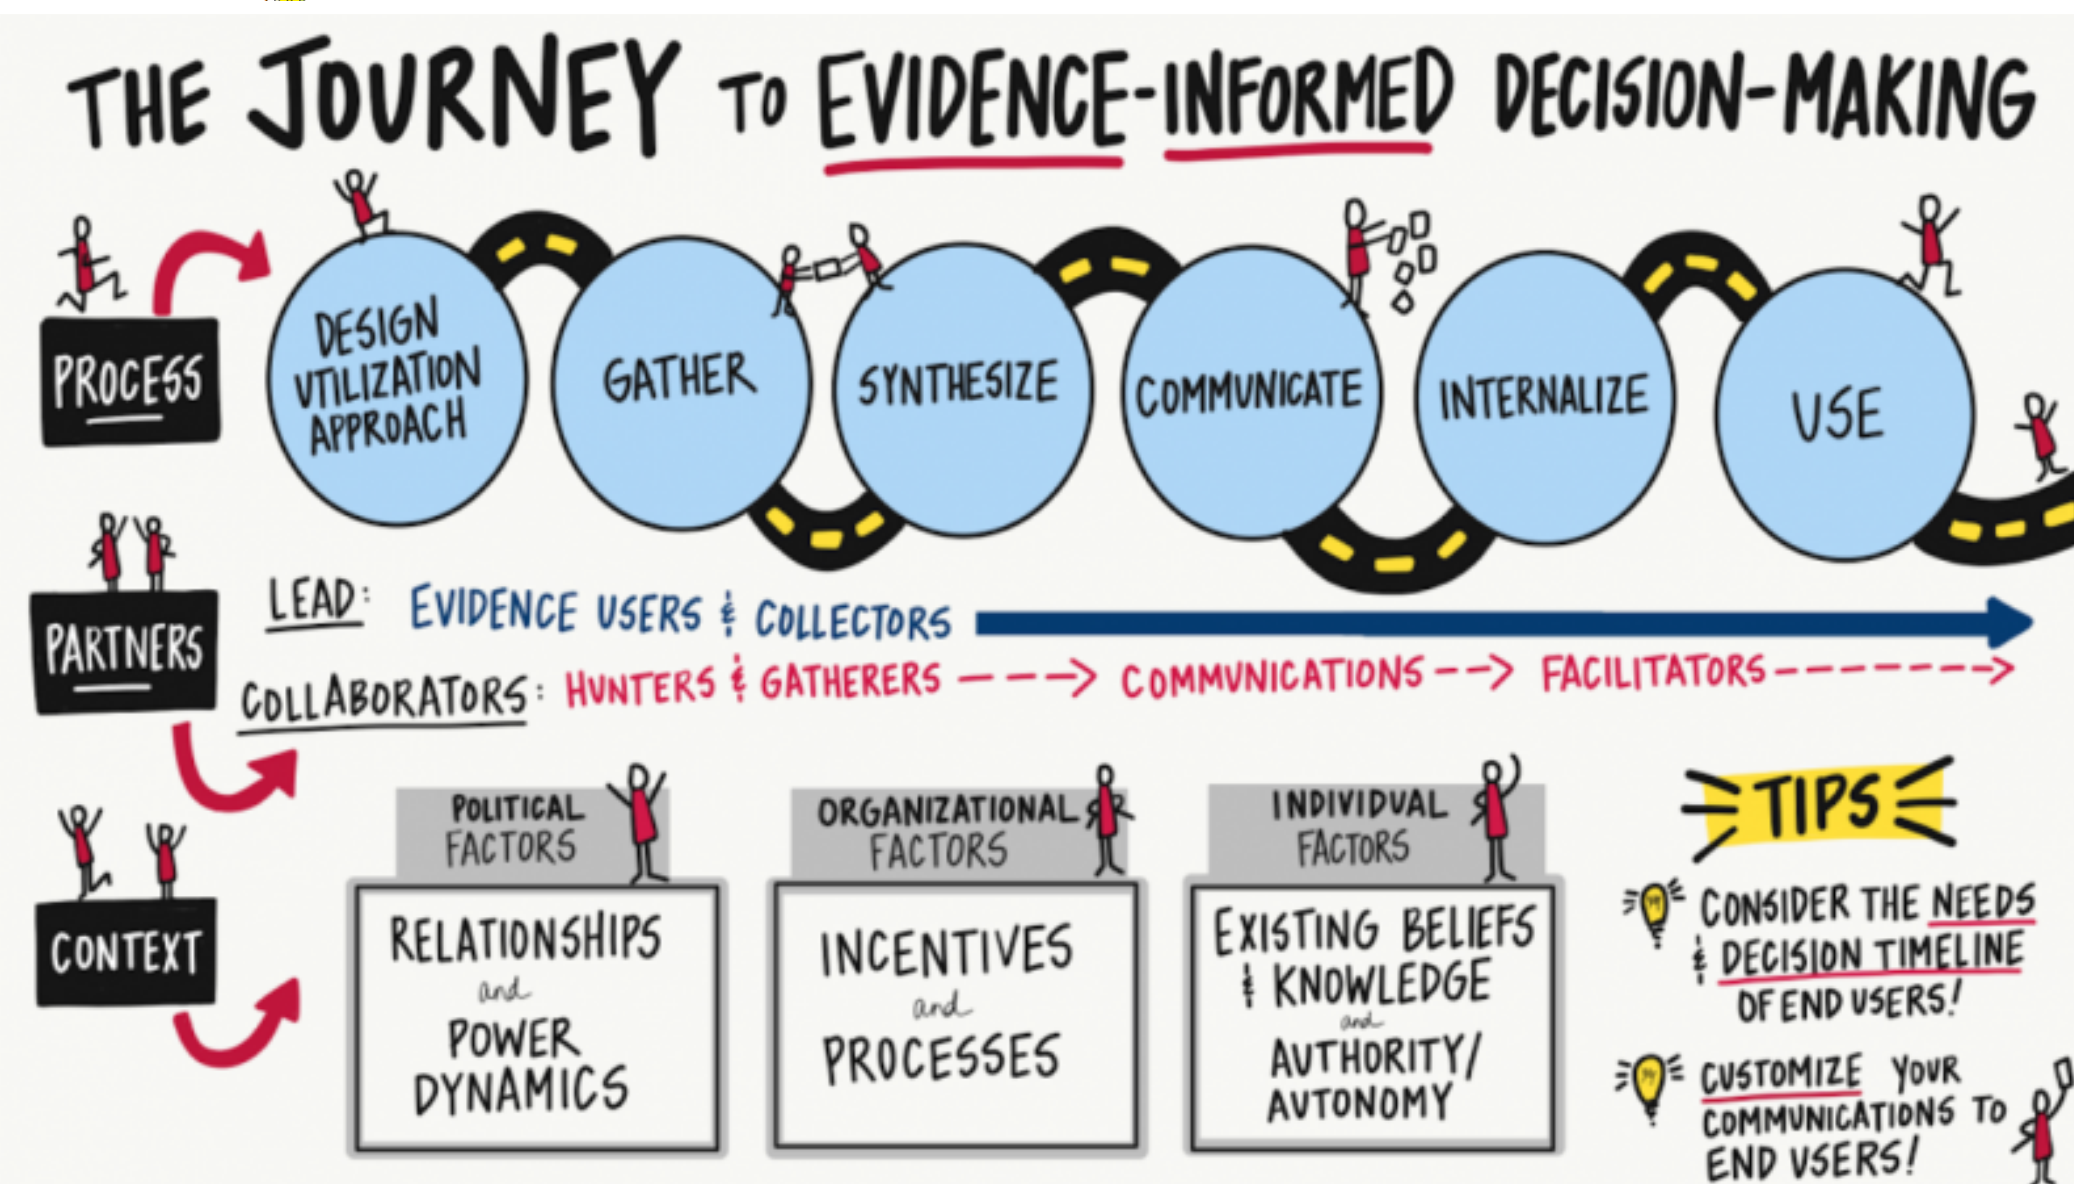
THE JOURNEY TO EVIDENCE-INFORMED DECISION-MAKING

PROCESS

DESIGN UTILIZATION APPROACH

GATHER

SYNTHESIZE

COMMUNICATE

INTERNALIZE

USE

PARTNERS

LEAD: EVIDENCE USERS & COLLECTORS

COLLABORATORS: HUNTERS & GATHERERS ---> COMMUNICATIONS --> FACILITATORS ------->

CONTEXT

POLITICAL FACTORS

RELATIONSHIPS and POWER DYNAMICS

ORGANIZATIONAL FACTORS

INCENTIVES and PROCESSES

INDIVIDUAL FACTORS

EXISTING BELIEFS & KNOWLEDGE and AUTHORITY/ AUTONOMY

TIPS

CONSIDER THE NEEDS & DECISION TIMELINE OF END USERS!

CUSTOMIZE YOUR COMMUNICATIONS TO END USERS!